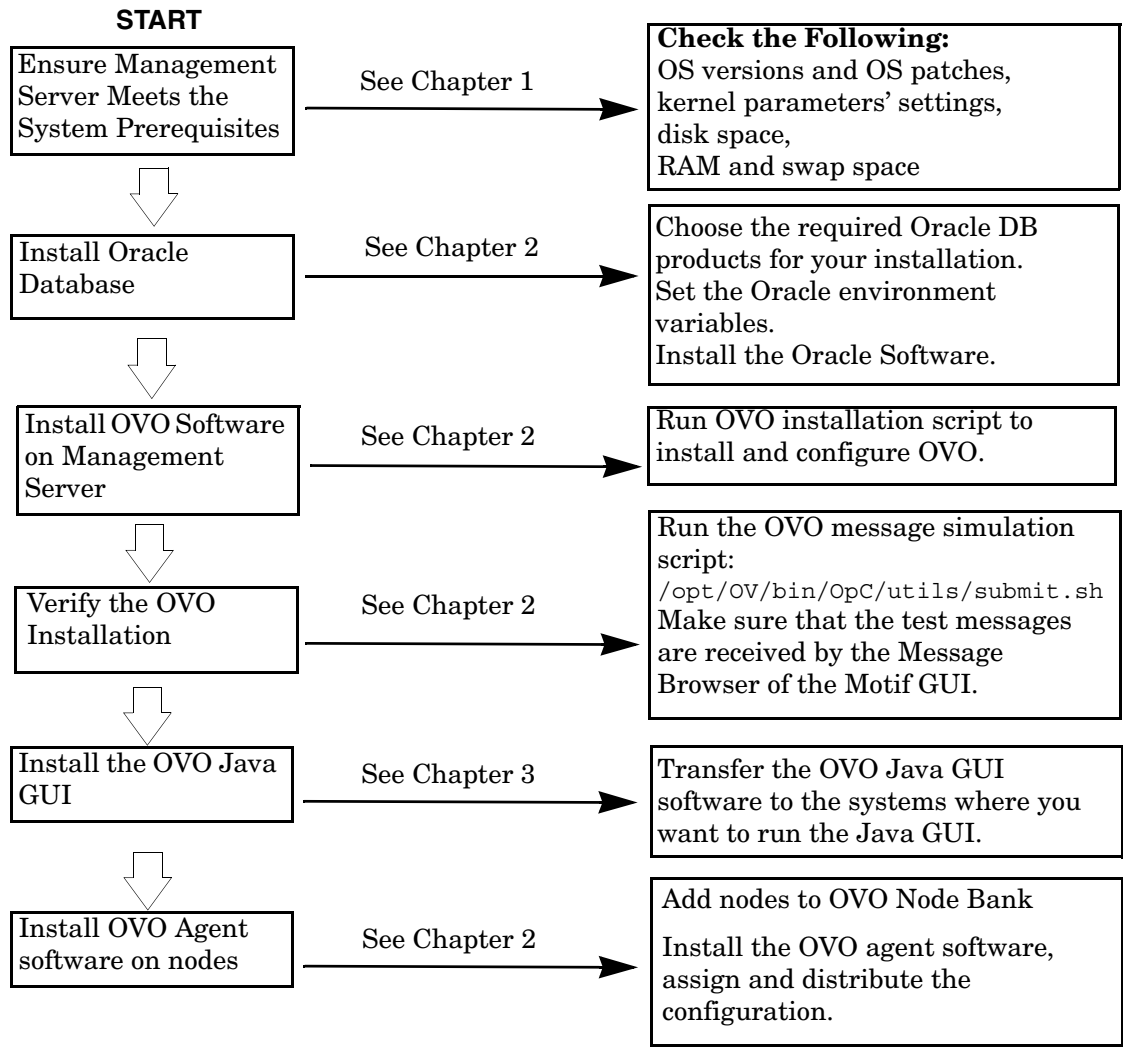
START

Ensure Management Server Meets the System Prerequisites

See Chapter 1

Check the Following:
OS versions and OS patches, kernel parameters' settings, disk space, RAM and swap space

Install Oracle Database

See Chapter 2

Choose the required Oracle DB products for your installation.
Set the Oracle environment variables.
Install the Oracle Software.

Install OVO Software on Management Server

See Chapter 2

Run OVO installation script to install and configure OVO.

Verify the OVO Installation

See Chapter 2

Run the OVO message simulation script:
/opt/OV/bin/OpC/utils/submit.sh
Make sure that the test messages are received by the Message Browser of the Motif GUI.

Install the OVO Java GUI

See Chapter 3

Transfer the OVO Java GUI software to the systems where you want to run the Java GUI.

Install OVO Agent software on nodes

See Chapter 2

Add nodes to OVO Node Bank

Install the OVO agent software, assign and distribute the configuration.